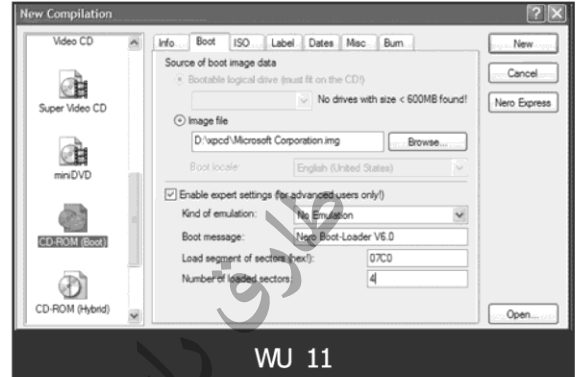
New Compilation

Video CD
Super Video CD
miniDVD
CD-ROM (Boot)
CD-ROM (Hybrid)

Info | Boot | ISO | Label | Dates | Misc | Burn

Source of boot image data
Bootable logical drive (must fit on the CD!)
No drives with size < 600MB found!
Image file
D:\xpcd\Microsoft Corporation.img
Browse...
Boot locale: English (United States)

Enable expert settings (for advanced users only!)
Kind of emulation: No Emulation
Boot message: Nero Boot-Loader V6.0
Load segment of sectors (hex!): 07C0
Number of loaded sectors: 4

New
Cancel
Nero Express
Open...

WU 11